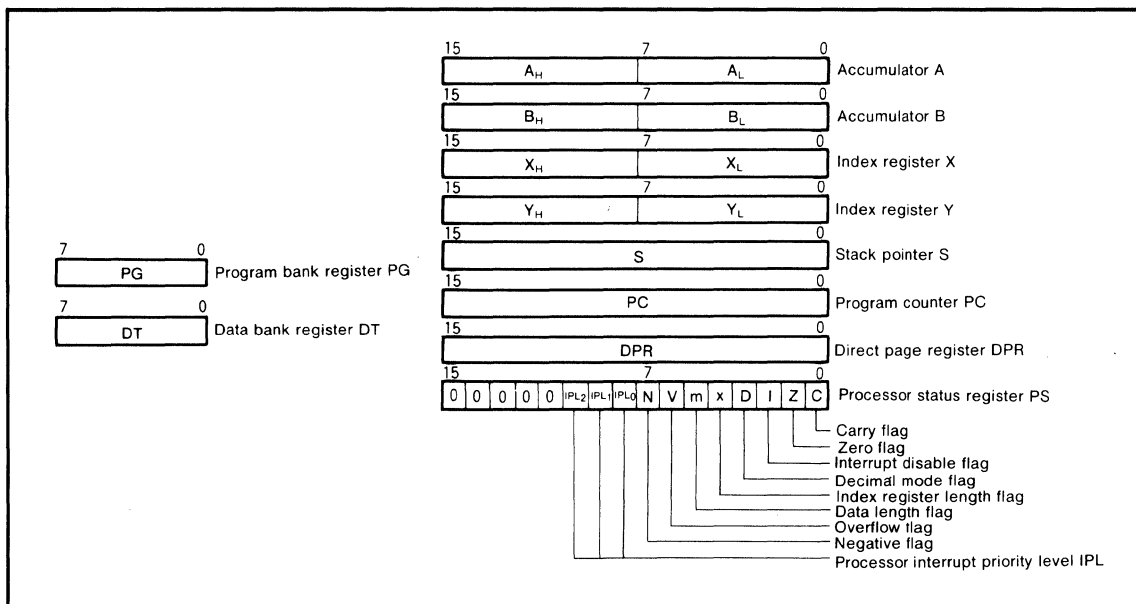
15 7 0
$A_H$ $A_L$ Accumulator A
15 7 0
$B_H$ $B_L$ Accumulator B
15 7 0
$X_H$ $X_L$ Index register X
15 7 0
$Y_H$ $Y_L$ Index register Y
15 0
S Stack pointer S
7 0
PG Program bank register PG
15 0
PC Program counter PC
7 0
DT Data bank register DT
15 0
DPR Direct page register DPR
15 7 0

| 0 | 0 | 0 | 0 | 0 | $IPL_2$ | $IPL_1$ | $IPL_0$ | N | V | m | x | D | I | Z | C |
|---|---|---|---|---|---|---|---|---|---|---|---|---|---|---|---|

Processor status register PS

Carry flag
Zero flag
Interrupt disable flag
Decimal mode flag
Index register length flag
Data length flag
Overflow flag
Negative flag
Processor interrupt priority level IPL